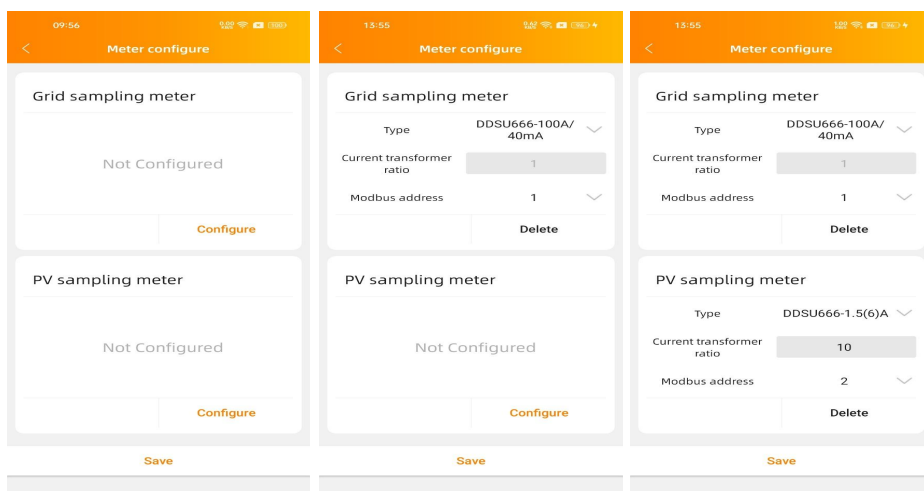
09:56

<

Meter configure

Grid sampling meter

Not Configured

Configure

PV sampling meter

Not Configured

Configure

Save

13:55

<

Meter configure

Grid sampling meter

Type DDSU666-100A/40mA

Current transformer ratio 1

Modbus address 1

Delete

PV sampling meter

Not Configured

Configure

Save

13:55

<

Meter configure

Grid sampling meter

Type DDSU666-100A/40mA

Current transformer ratio 1

Modbus address 1

Delete

PV sampling meter

Type DDSU666-1.5(6)A

Current transformer ratio 10

Modbus address 2

Delete

Save